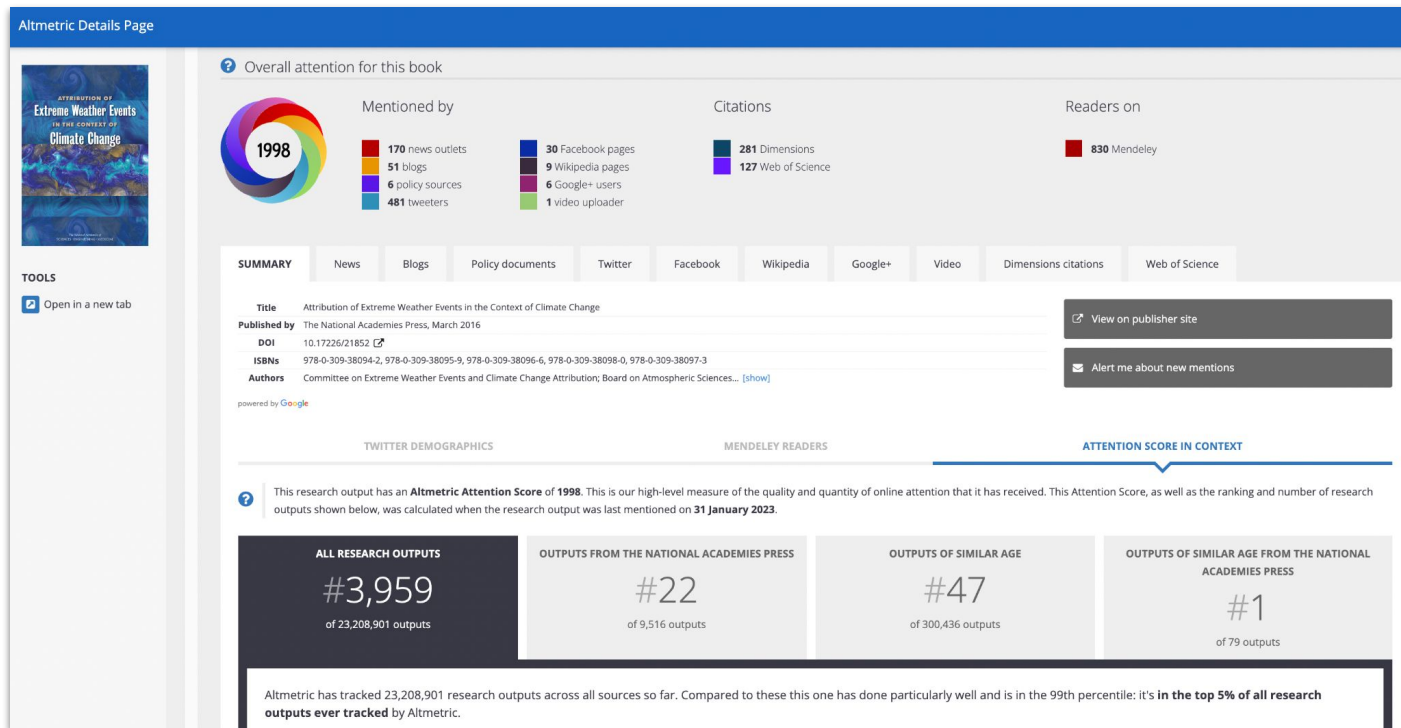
Altmetric Details Page

ATTRIBUTION OF
Extreme Weather Events
IN THE CONTEXT OF
Climate Change

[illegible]

TOOLS

Open in a new tab

Overall attention for this book

1998

Mentioned by

170 news outlets
51 blogs
6 policy sources
481 tweeters

30 Facebook pages
9 Wikipedia pages
6 Google+ users
1 video uploader

Citations

281 Dimensions
127 Web of Science

Readers on

830 Mendeley

SUMMARY | News | Blogs | Policy documents | Twitter | Facebook | Wikipedia | Google+ | Video | Dimensions citations | Web of Science

| | |
|---|---|
| Title | Attribution of Extreme Weather Events in the Context of Climate Change |
| Published by | The National Academies Press, March 2016 |
| DOI | 10.17226/21852 |
| ISBNs | 978-0-309-38094-2, 978-0-309-38095-9, 978-0-309-38096-6, 978-0-309-38098-0, 978-0-309-38097-3 |
| Authors | Committee on Extreme Weather Events and Climate Change Attribution; Board on Atmospheric Sciences... [show] |

powered by Google

View on publisher site

Alert me about new mentions

TWITTER DEMOGRAPHICS | MENDELEY READERS | ATTENTION SCORE IN CONTEXT

This research output has an Altmetric Attention Score of 1998. This is our high-level measure of the quality and quantity of online attention that it has received. This Attention Score, as well as the ranking and number of research outputs shown below, was calculated when the research output was last mentioned on 31 January 2023.

| ALL RESEARCH OUTPUTS | OUTPUTS FROM THE NATIONAL ACADEMIES PRESS | OUTPUTS OF SIMILAR AGE | OUTPUTS OF SIMILAR AGE FROM THE NATIONAL ACADEMIES PRESS |
|---|---|---|---|
| #3,959 of 23,208,901 outputs | #22 of 9,516 outputs | #47 of 300,436 outputs | #1 of 79 outputs |

Altmetric has tracked 23,208,901 research outputs across all sources so far. Compared to these this one has done particularly well and is in the 99th percentile: it's in the top 5% of all research outputs ever tracked by Altmetric.